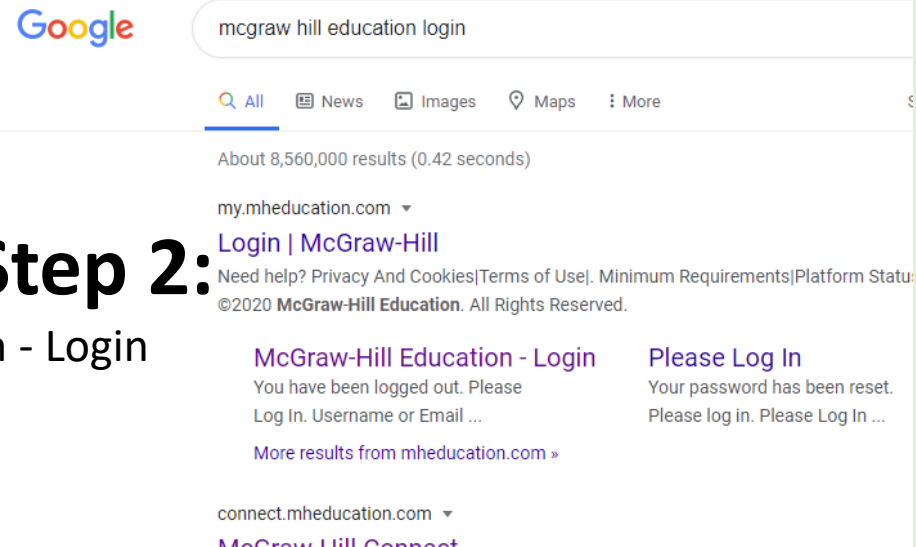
Google

mcgraw hill education login

All News Images Maps More

About 8,560,000 results (0.42 seconds)

Step 2:

n - Login

my.mheducation.com

Login | McGraw-Hill

Need help? Privacy And Cookies|Terms of Use|. Minimum Requirements|Platform Statu

©2020 McGraw-Hill Education. All Rights Reserved.

McGraw-Hill Education - Login

You have been logged out. Please Log In. Username or Email ...

Please Log In

Your password has been reset. Please log in. Please Log In ...

More results from mheducation.com »

connect.mheducation.com

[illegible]